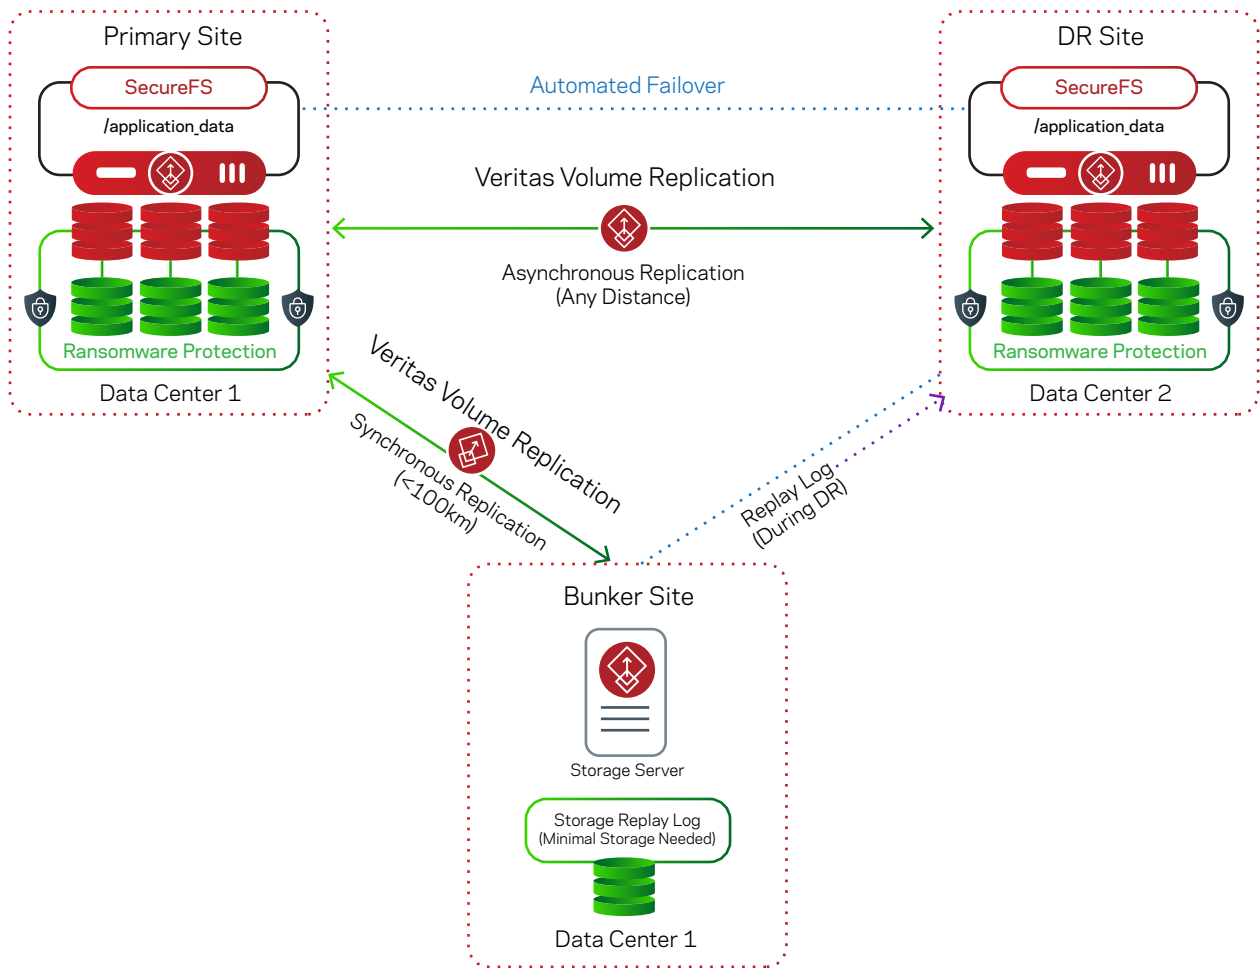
Primary Site

SecureFS

/application_data

Ransomware Protection

Data Center 1

Automated Failover

Veritas Volume Replication

Asynchronous Replication
(Any Distance)

DR Site

SecureFS

/application_data

Ransomware Protection

Data Center 2

Veritas Volume Replication

Synchronous Replication
(<100km)

Replay Log
(During DR)

Bunker Site

Storage Server

Storage Replay Log
(Minimal Storage Needed)

Data Center 1